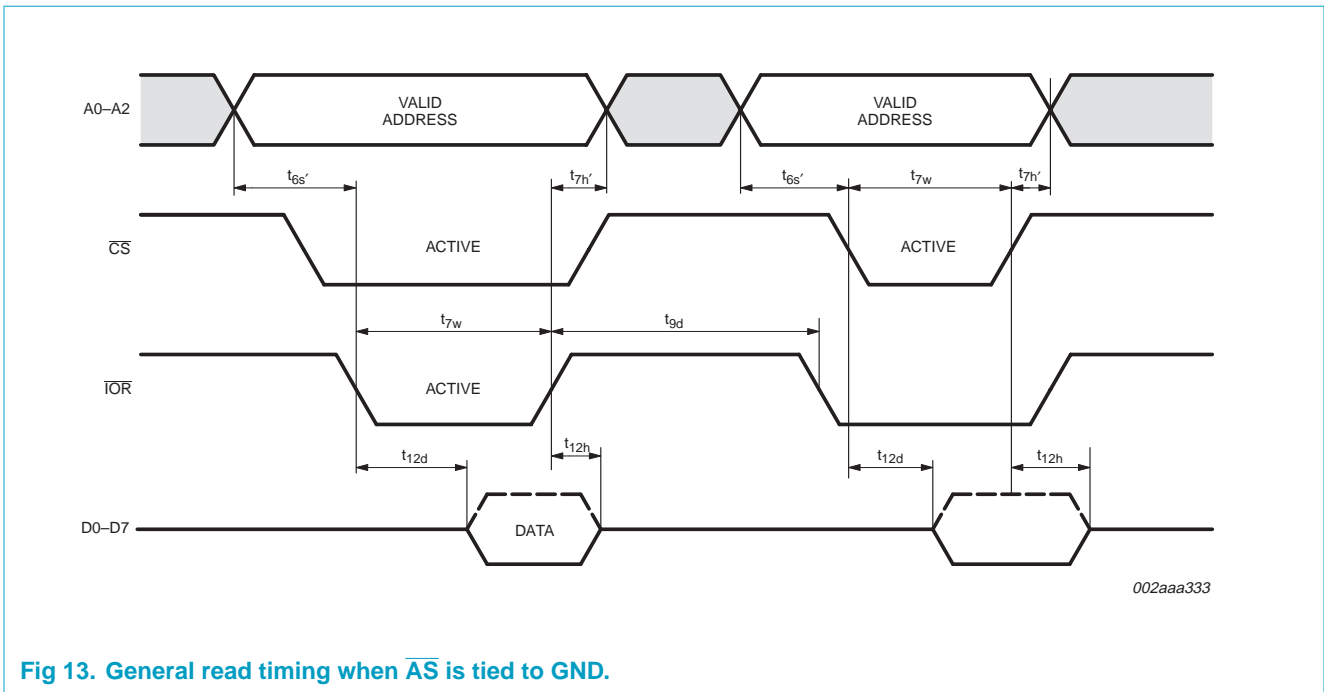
A0–A2

VALID ADDRESS

VALID ADDRESS

$t_{6s'}$

$t_{7h'}$

$t_{6s'}$

$t_{7w}$

$t_{7h'}$

$\overline{CS}$

ACTIVE

ACTIVE

$t_{7w}$

$t_{9d}$

$\overline{IOR}$

ACTIVE

$t_{12h}$

$t_{12d}$

$t_{12d}$

$t_{12h}$

D0–D7

DATA

002aaa333

Fig 13. General read timing when $\overline{AS}$ is tied to GND.